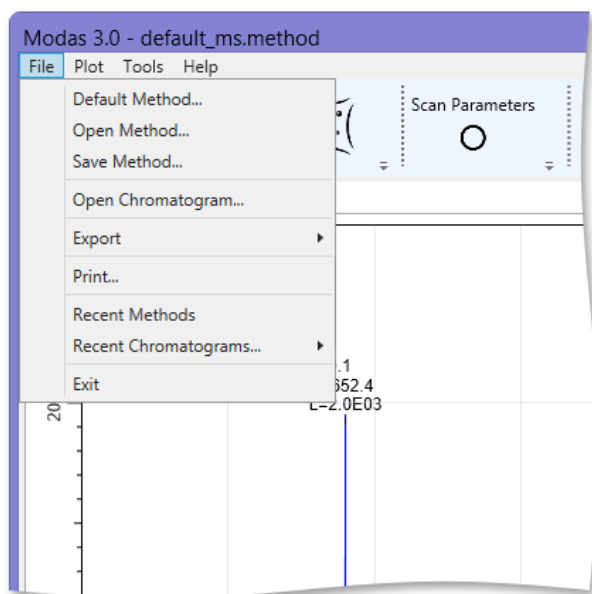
Modas 3.0 - default_ms.method

File Plot Tools Help

Default Method...
Open Method...
Save Method...
Open Chromatogram...
Export
Print...
Recent Methods
Recent Chromatograms...
Exit

Scan Parameters

.1
652.4
L=2.0E03
20